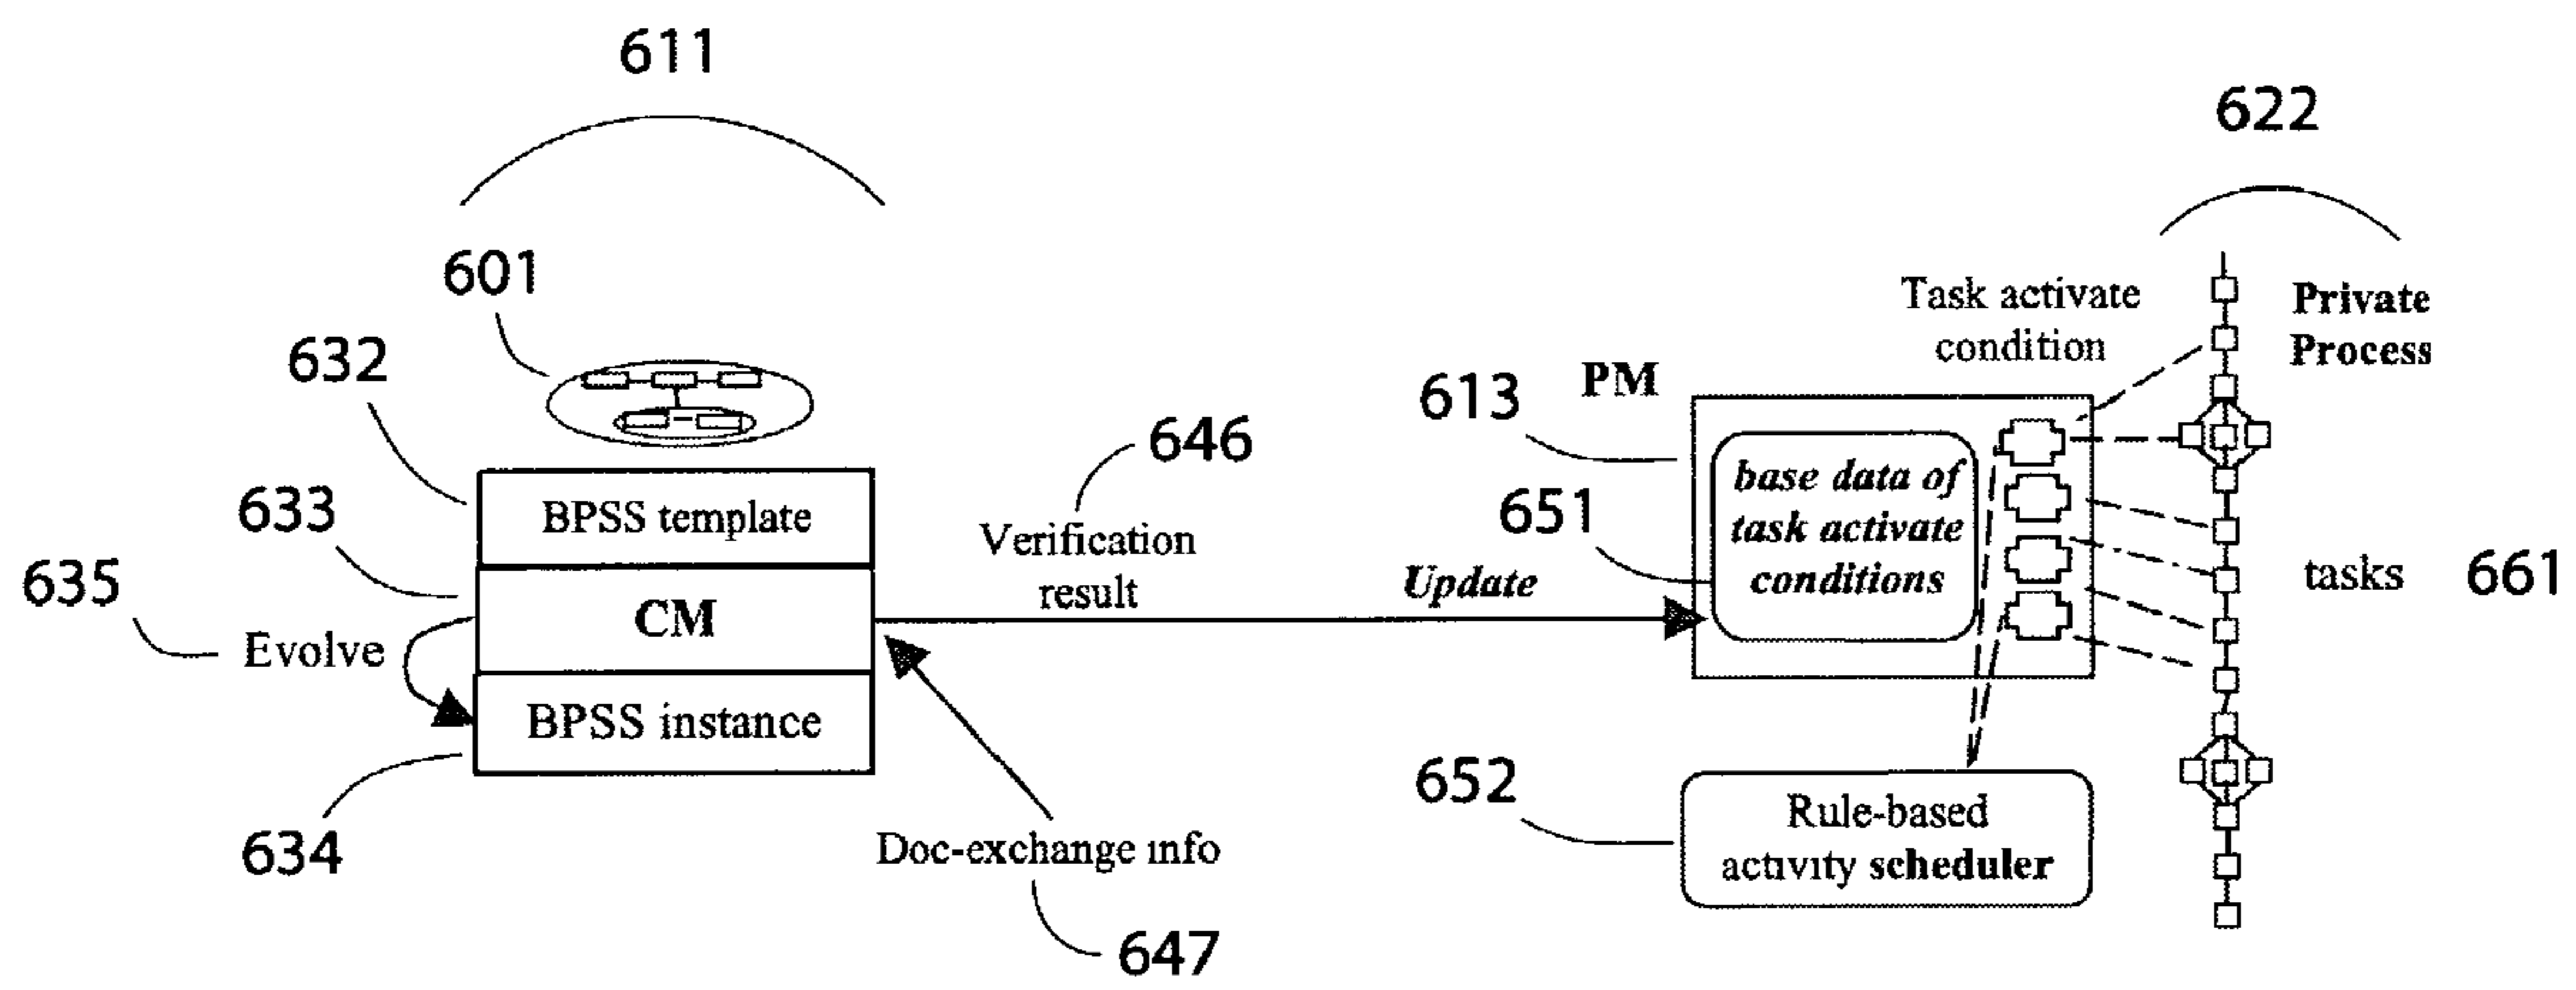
611

622

601

Task activate condition

Private Process

632

PM

613

646

633

BPSS template

Verification result

651

base data of task activate conditions

635

CM

Update

tasks

661

Evolve

BPSS instance

652

Rule-based activity scheduler

634

Doc-exchange info

647